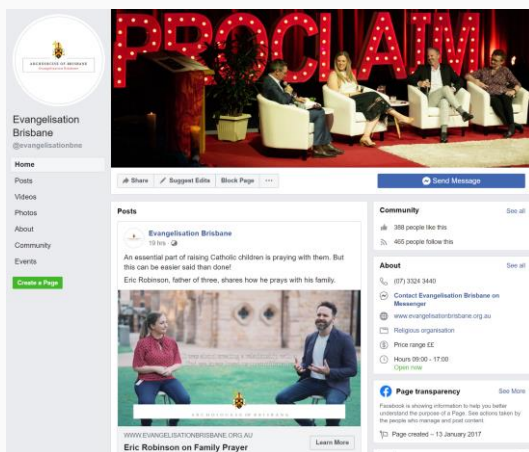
ARCHDIOCESE OF BRISBANE
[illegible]

PROCLAIM

Evangelisation Brisbane
@evangelisationbne

Home
Posts
Videos
Photos
About
Community
Events
Create a Page

Share
Suggest Edits
Block Page
···

Send Message

Posts

Evangelisation Brisbane
19 hrs

An essential part of raising Catholic children is praying with them. But this can be easier said than done!

Eric Robinson, father of three, shares how he prays with his family.

ARCHDIOCESE OF BRISBANE

WWW.EVANGELISATIONBRISBANE.ORG.AU
Eric Robinson on Family Prayer
Learn More

Community
See all
388 people like this
465 people follow this

About
See all
(07) 3324 3440
Contact Evangelisation Brisbane on Messenger
www.evangelisationbrisbane.org.au
Religious organisation
Price range ££
Hours 09:00 – 17:00
Open now

Page transparency
See More
Facebook is showing information to help you better understand the purpose of a Page. See actions taken by the people who manage and post content.
Page created – 13 January 2017